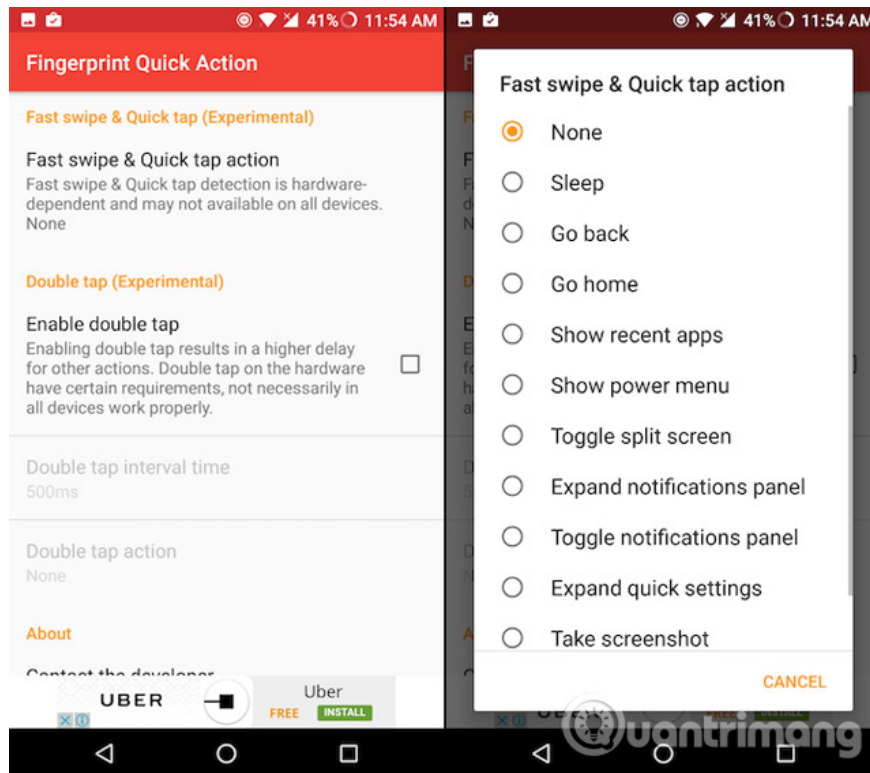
41% 11:54 AM

Fingerprint Quick Action

Fast swipe & Quick tap (Experimental)

Fast swipe & Quick tap action
Fast swipe & Quick tap detection is hardware-dependent and may not available on all devices.
None

Double tap (Experimental)

Enable double tap
Enabling double tap results in a higher delay for other actions. Double tap on the hardware have certain requirements, not necessarily in all devices work properly.

Double tap interval time
500ms

Double tap action
None

About

Contact the developer

UBER
Uber
FREE INSTALL

41% 11:54 AM

Fast swipe & Quick tap action

None
Sleep
Go back
Go home
Show recent apps
Show power menu
Toggle split screen
Expand notifications panel
Toggle notifications panel
Expand quick settings
Take screenshot

CANCEL

Quantrimang